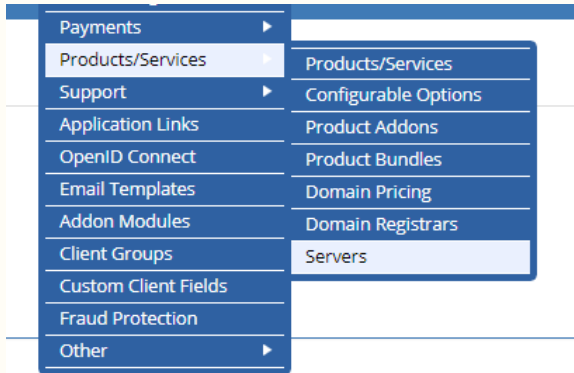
Payments
Products/Services
Support
Application Links
OpenID Connect
Email Templates
Addon Modules
Client Groups
Custom Client Fields
Fraud Protection
Other

Products/Services
Configurable Options
Product Addons
Product Bundles
Domain Pricing
Domain Registrars
Servers